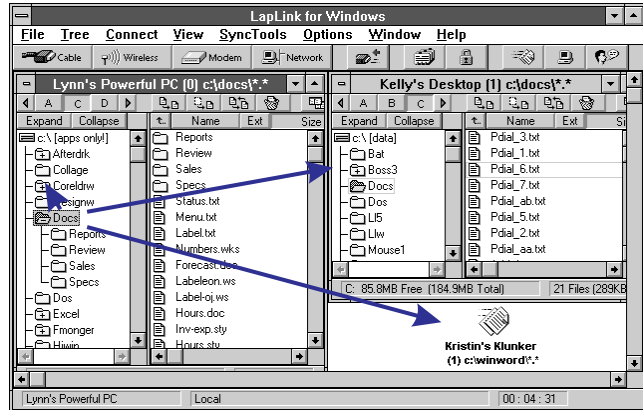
LapLink for Windows

File Tree Connect View SyncTools Options Window Help

Cable Wireless Modem Network

Lynn's Powerful PC (0) c:\docs\*.*

A C D

Expand Collapse

Name Ext Size

c:\ [apps only!]
Afterdrk
Collage
Coreldrw
Designw
Docs
Reports
Review
Sales
Specs
Dos
Excel
Fmonger
Hiwin

Reports
Review
Sales
Specs
Status.txt
Menu.txt
Label.txt
Numbers.wks
Forecast.doc
Labeleon.ws
Labelle-oj.ws
Hours.doc
Inv-exp.sty
Hours.sty

Kelly's Desktop (1) c:\docs\*.*

A B C

Expand Collapse

Name Ext Si

c:\ [data]
Bat
Boss3
Docs
Dos
LI5
Llw
Mouse1

Pdial_3.txt
Pdial_1.txt
Pdial_6.txt
Pdial_7.txt
Pdial_ab.txt
Pdial_5.txt
Pdial_2.txt
Pdial_aa.txt

C: 85.8MB Free (184.9MB Total)

21 Files (289KB

Kristin's Klunker
(1) c:\winword\*.*

Lynn's Powerful PC

Local

00 : 04 : 31